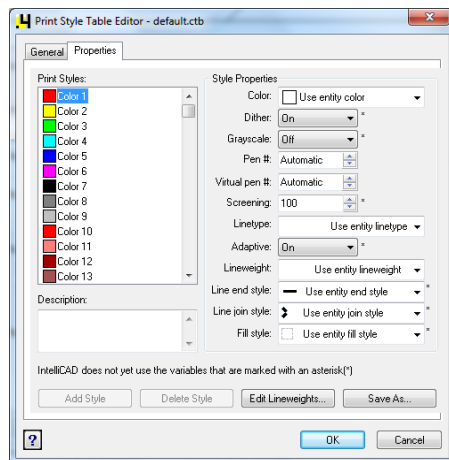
Print Style Table Editor - default.ctb

General Properties

Print Styles:
Color 1
Color 2
Color 3
Color 4
Color 5
Color 6
Color 7
Color 8
Color 9
Color 10
Color 11
Color 12
Color 13

Description:

Style Properties
Color: Use entity color
Dither: On *
Grayscale: Off *
Pen #: Automatic
Virtual pen #: Automatic
Screening: 100 *
Linetype: Use entity linetype
Adaptive: On *
Lineweight: Use entity lineweight
Line end style: Use entity end style *
Line join style: Use entity join style *
Fill style: Use entity fill style *

IntelliCAD does not yet use the variables that are marked with an asterisk(*)

Add Style Delete Style Edit Lineweights... Save As...

?

OK Cancel